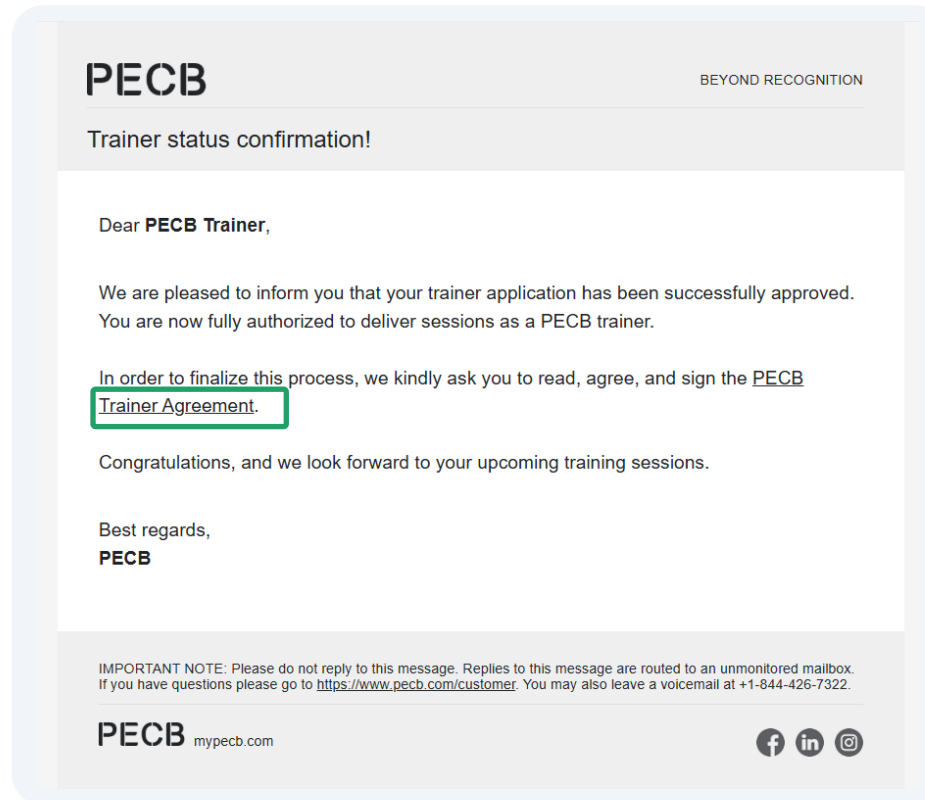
PECB

BEYOND RECOGNITION

Trainer status confirmation!

Dear **PECB Trainer**,

We are pleased to inform you that your trainer application has been successfully approved. You are now fully authorized to deliver sessions as a PECB trainer.

In order to finalize this process, we kindly ask you to read, agree, and sign the PECB Trainer Agreement.

Congratulations, and we look forward to your upcoming training sessions.

Best regards,
**PECB**

IMPORTANT NOTE: Please do not reply to this message. Replies to this message are routed to an unmonitored mailbox. If you have questions please go to https://www.pecb.com/customer. You may also leave a voicemail at +1-844-426-7322.

PECB mypecb.com